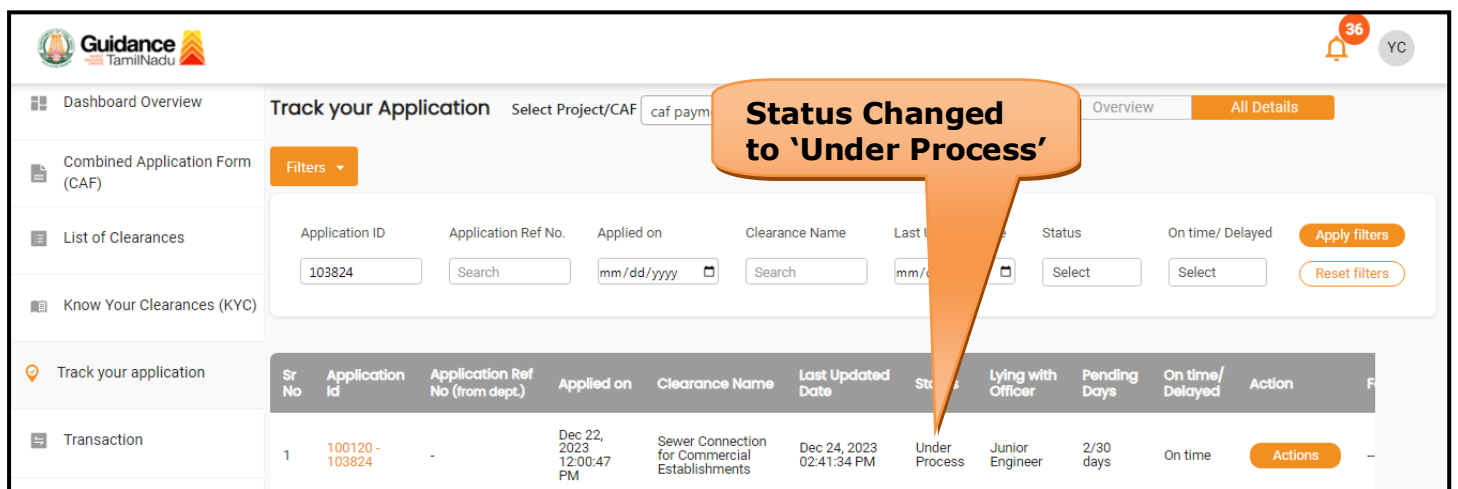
Guidance TamilNadu

36

YC

Dashboard Overview

Combined Application Form (CAF)

List of Clearances

Know Your Clearances (KYC)

Track your application

Transaction

Track your Application

Select Project/CAF caf paym

Status Changed to 'Under Process'

Overview

All Details

Filters

Application ID 103824

Application Ref No. Search

Applied on mm/dd/yyyy

Clearance Name Search

Last U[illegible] mm/d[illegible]

Status Select

On time/ Delayed Select

Apply filters

Reset filters

| Sr No | Application Id | Application Ref No (from dept.) | Applied on | Clearance Name | Last Updated Date | Sta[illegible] | Lying with Officer | Pending Days | On time/ Delayed | Action | F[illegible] |
|---|---|---|---|---|---|---|---|---|---|---|---|
| 1 | 100120 - 103824 | - | Dec 22, 2023 12:00:47 PM | Sewer Connection for Commercial Establishments | Dec 24, 2023 02:41:34 PM | Under Process | Junior Engineer | 2/30 days | On time | Actions | -- |